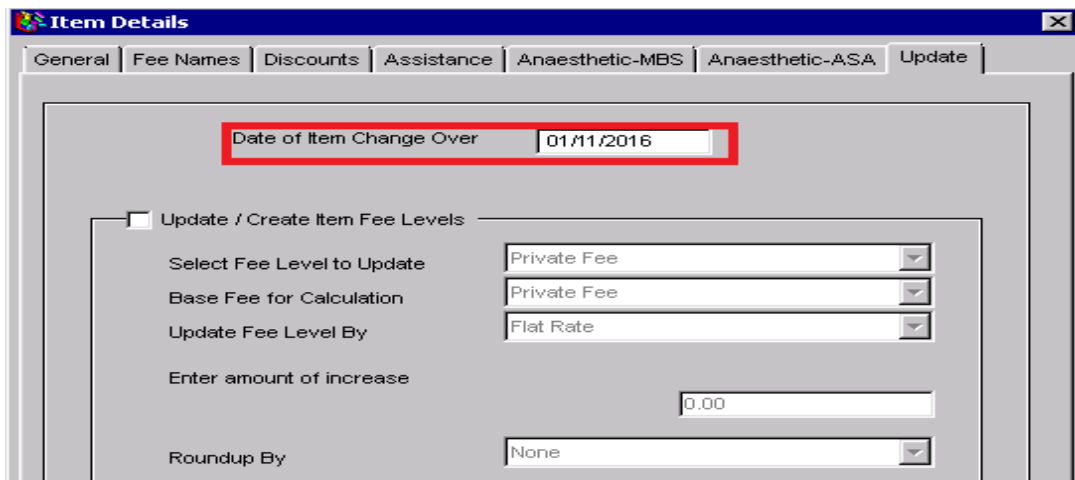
Item Details

General | Fee Names | Discounts | Assistance | Anaesthetic-MBS | Anaesthetic-ASA | Update

Date of Item Change Over 01/11/2016

Update / Create Item Fee Levels

Select Fee Level to Update Private Fee

Base Fee for Calculation Private Fee

Update Fee Level By Flat Rate

Enter amount of increase

0.00

Roundup By None